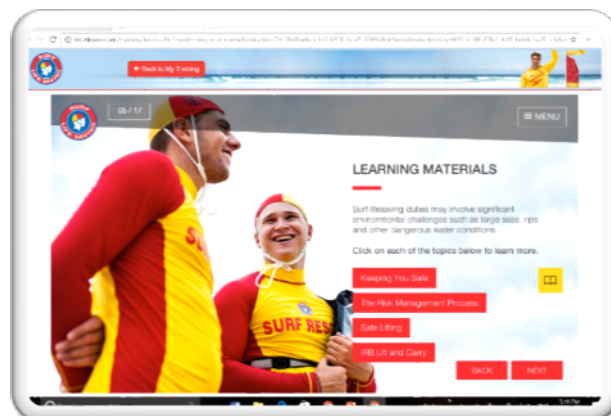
← Back to My Training

05 / 17

≡ MENU

LEARNING MATERIALS

Surf lifesaving duties may involve significant environmental challenges such as large seas, rips and other dangerous water conditions.

Click on each of the topics below to learn more.

Keeping You Safe

The Risk Management Process

Safe Lifting

IRB Lift and Carry

BACK

NEXT

SURF RES